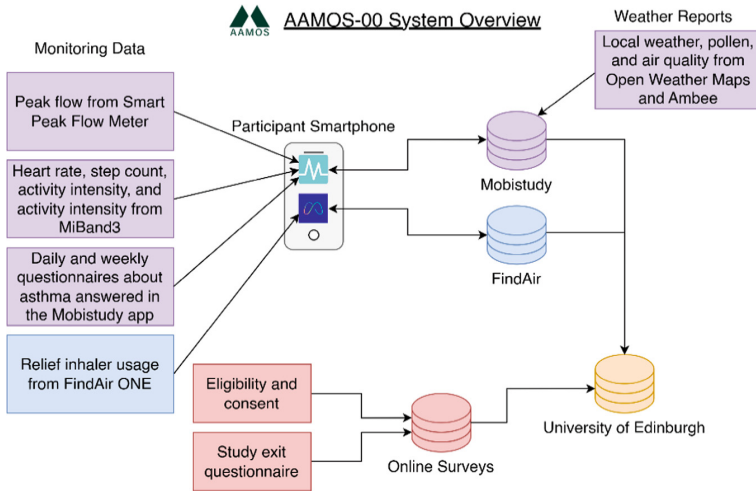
AAMOS

AAMOS-00 System Overview

Monitoring Data

Peak flow from Smart Peak Flow Meter

Heart rate, step count, activity intensity, and activity intensity from MiBand3

Daily and weekly questionnaires about asthma answered in the Mobistudy app

Relief inhaler usage from FindAir ONE

Participant Smartphone

Weather Reports

Local weather, pollen, and air quality from Open Weather Maps and Ambee

Mobistudy

FindAir

Eligibility and consent

Study exit questionnaire

Online Surveys

University of Edinburgh